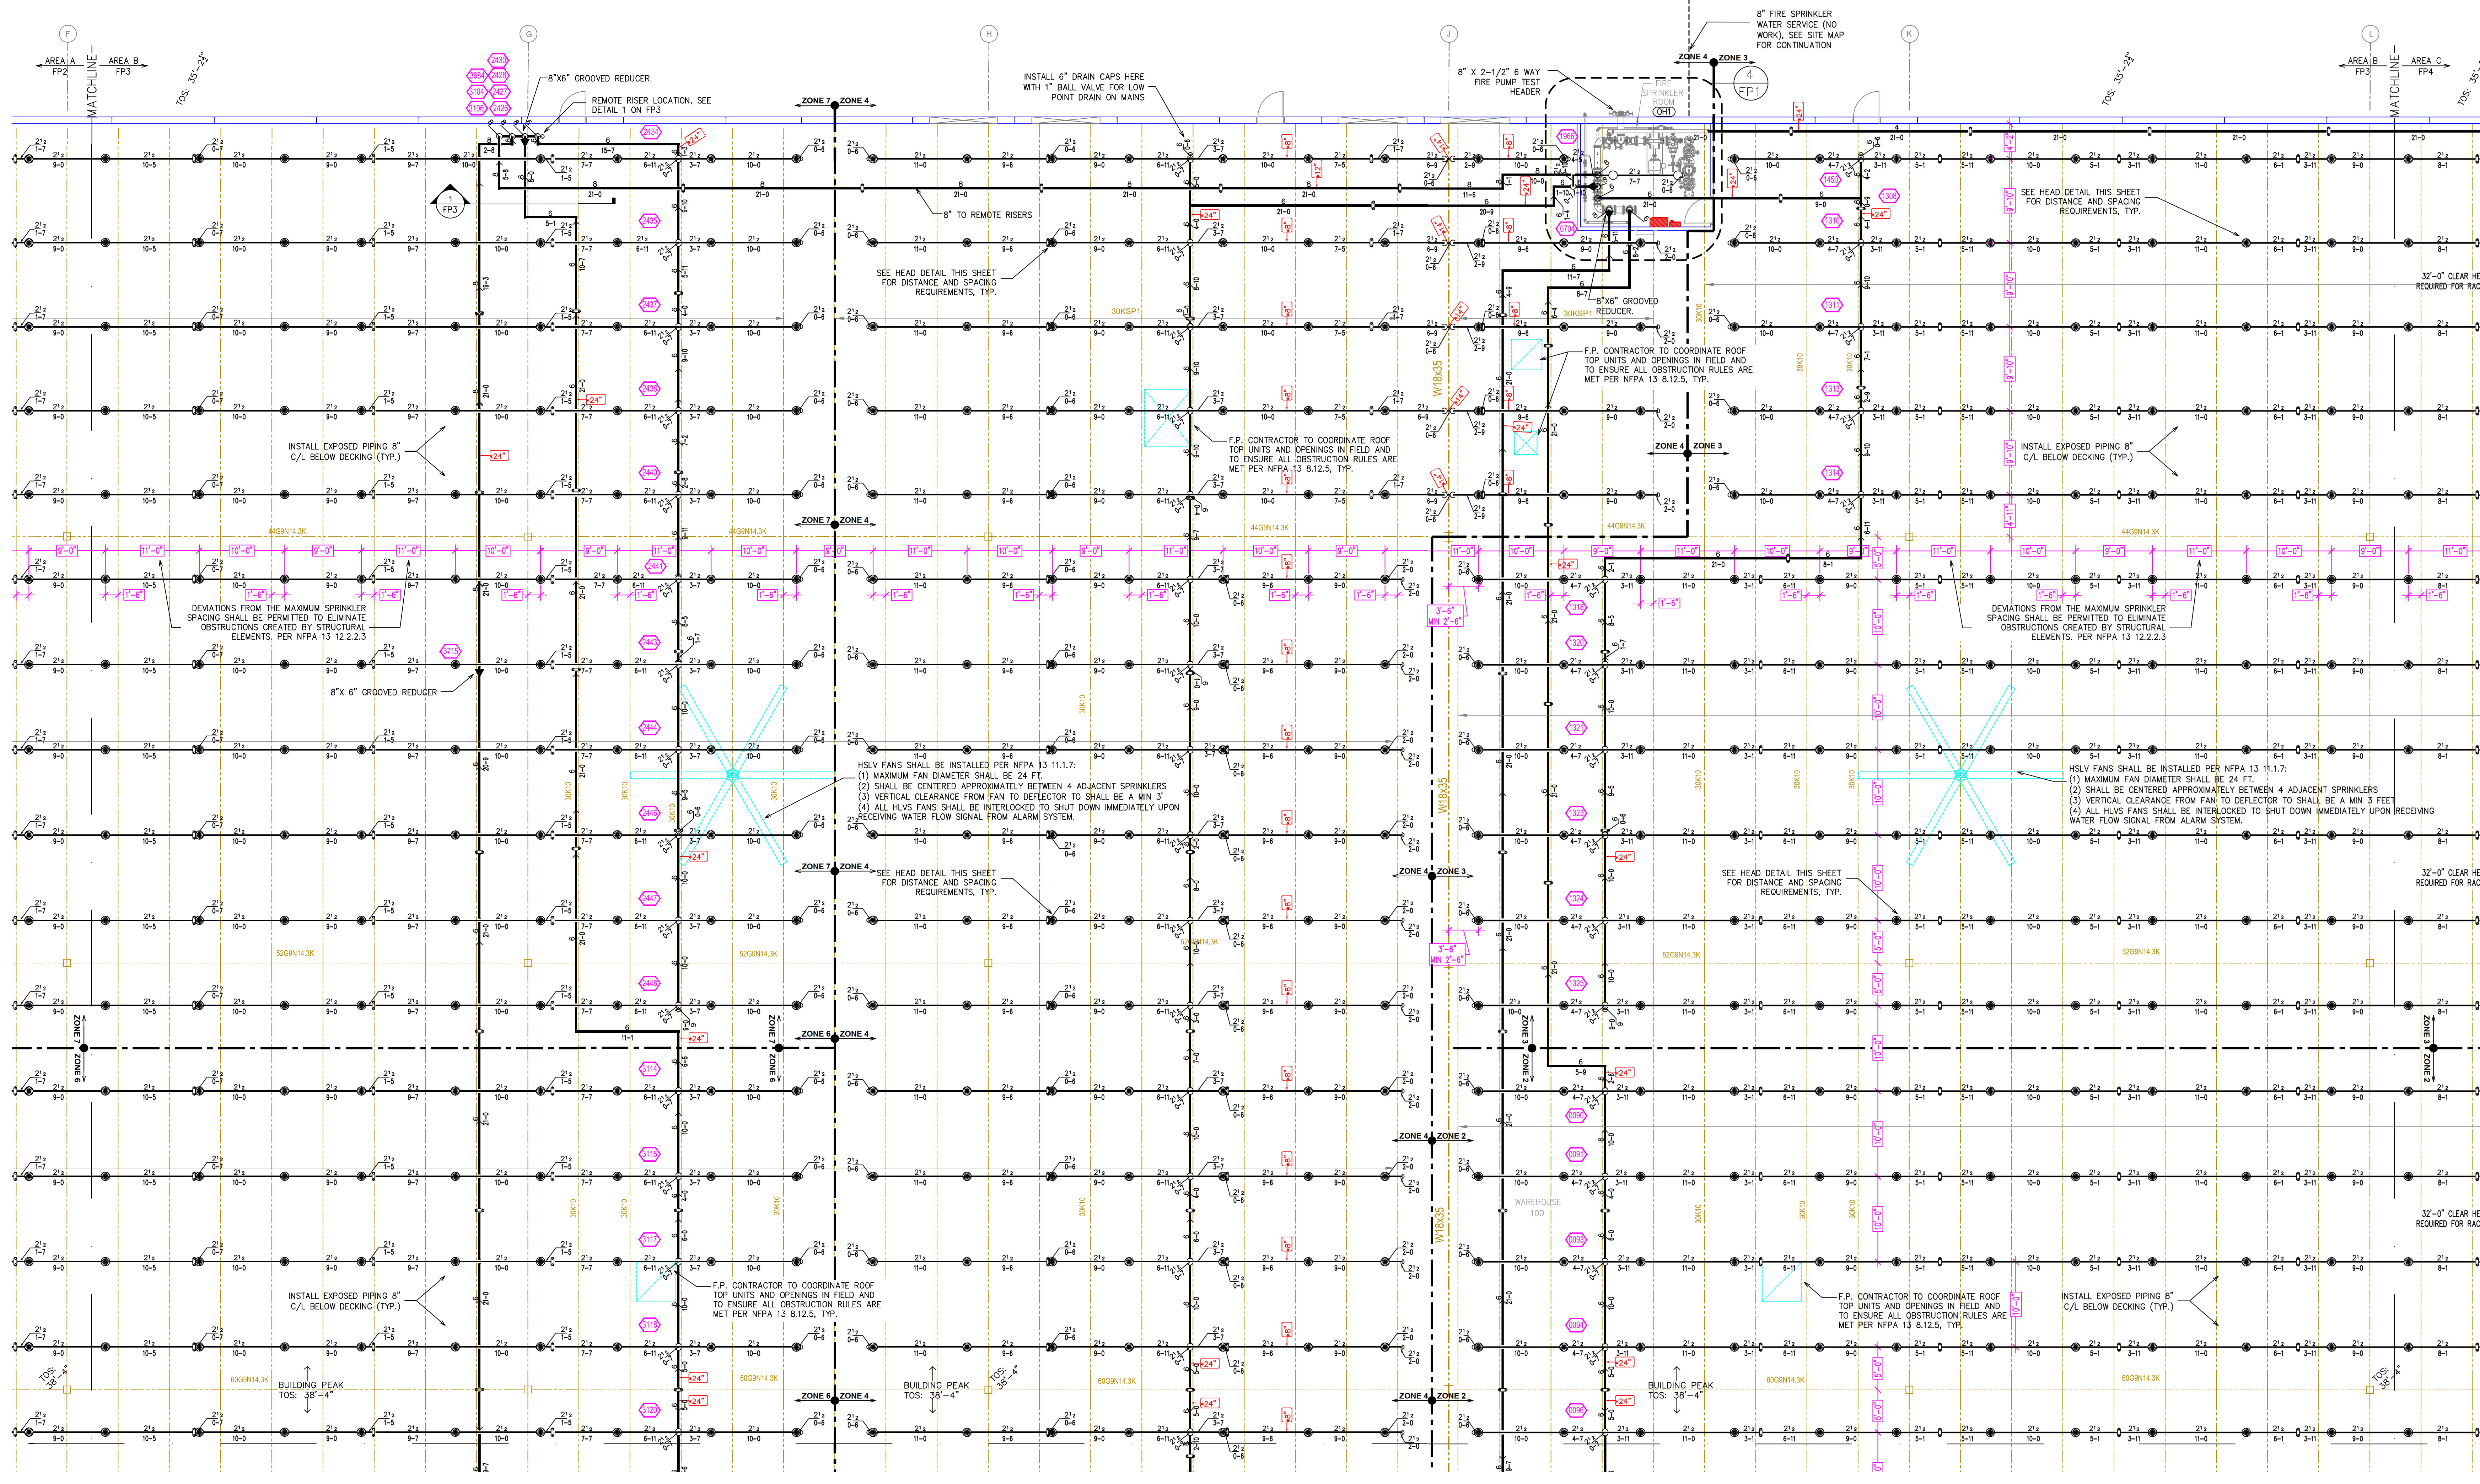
F
G
H
J
K
L

AREA A FP2
AREA B FP3
MATCHLINE
TOS: 35'-2"

8"X6" GROOVED REDUCER.
REMOTE RISER LOCATION, SEE DETAIL 1 ON FP3

ZONE 7 ZONE 4

INSTALL 6" DRAIN CAPS HERE WITH 1" BALL VALVE FOR LOW POINT DRAIN ON MAINS

8" X 2-1/2" 6 WAY FIRE PUMP TEST HEADER

8" FIRE SPRINKLER WATER SERVICE (NO WORK), SEE SITE MAP FOR CONTINUATION

ZONE 4 ZONE 3

4 FP1

FIRE SPRINKLER ROOM OH1

TOS: 35'-2"

AREA B FP3
AREA C FP4
MATCHLINE

1 FP3

8" TO REMOTE RISERS

SEE HEAD DETAIL THIS SHEET FOR DISTANCE AND SPACING REQUIREMENTS, TYP.

8"X6" GROOVED REDUCER.

30KSP1

F.P. CONTRACTOR TO COORDINATE ROOF TOP UNITS AND OPENINGS IN FIELD AND TO ENSURE ALL OBSTRUCTION RULES ARE MET PER NFPA 13 8.12.5, TYP.

W18x35

32'-0" CLEAR HE REQUIRED FOR RAC

INSTALL EXPOSED PIPING 8" C/L BELOW DECKING (TYP.)

ZONE 4 ZONE 3

44G9N14.3K

ZONE 7 ZONE 4

DEVIATIONS FROM THE MAXIMUM SPRINKLER SPACING SHALL BE PERMITTED TO ELIMINATE OBSTRUCTIONS CREATED BY STRUCTURAL ELEMENTS. PER NFPA 13 12.2.2.3

8"X 6" GROOVED REDUCER

HSLV FANS SHALL BE INSTALLED PER NFPA 13 11.1.7:
(1) MAXIMUM FAN DIAMETER SHALL BE 24 FT.
(2) SHALL BE CENTERED APPROXIMATELY BETWEEN 4 ADJACENT SPRINKLERS
(3) VERTICAL CLEARANCE FROM FAN TO DEFLECTOR TO SHALL BE A MIN 3'
(4) ALL HLVS FANS SHALL BE INTERLOCKED TO SHUT DOWN IMMEDIATELY UPON RECEIVING WATER FLOW SIGNAL FROM ALARM SYSTEM.

HSLV FANS SHALL BE INSTALLED PER NFPA 13 11.1.7:
(1) MAXIMUM FAN DIAMETER SHALL BE 24 FT.
(2) SHALL BE CENTERED APPROXIMATELY BETWEEN 4 ADJACENT SPRINKLERS
(3) VERTICAL CLEARANCE FROM FAN TO DEFLECTOR TO SHALL BE A MIN 3 FEET
(4) ALL HLVS FANS SHALL BE INTERLOCKED TO SHUT DOWN IMMEDIATELY UPON RECEIVING WATER FLOW SIGNAL FROM ALARM SYSTEM.

30K10

ZONE 7 ZONE 4
ZONE 4 ZONE 3

52G9N14.3K

ZONE 7 ZONE 6
ZONE 6 ZONE 4
ZONE 3 ZONE 2

ZONE 4 ZONE 2

WAREHOUSE 100

INSTALL EXPOSED PIPING 8" C/L BELOW DECKING (TYP.)

TOS: 38'-4"
BUILDING PEAK TOS: 38'-4"
60G9N14.3K

ZONE 6 ZONE 4
ZONE 4 ZONE 2